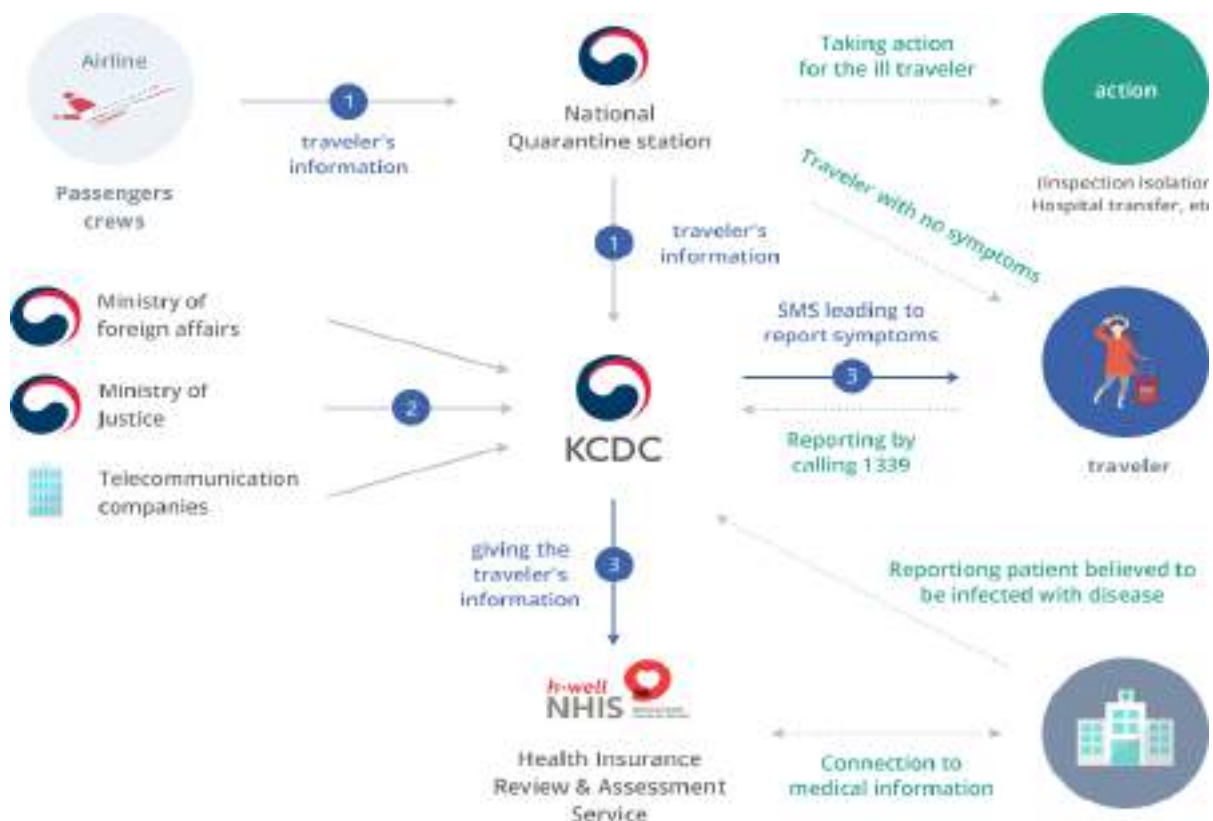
Airline

Passengers crews

1

traveler's information

National Quarantine station

Taking action for the ill traveler

action

(Inspection isolatio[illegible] Hospital transfer, et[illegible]

Traveler with no symptoms

1

traveler's information

Ministry of foreign affairs

Ministry of Justice

2

Telecommunication companies

KCDC

SMS leading to report symptoms

3

Reporting by calling 1339

traveler

giving the traveler's information

3

Reportiong patient believed to be infected with disease

h-well NHIS

Health Insurance Review & Assessment Service

Connection to medical information